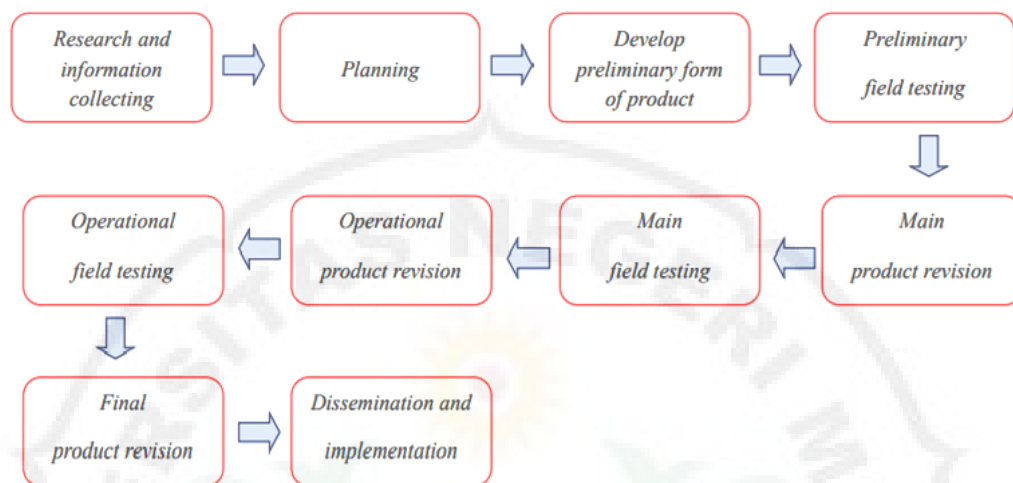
Research and information collecting

Planning

Develop preliminary form of product

Preliminary field testing

Main product revision

Main field testing

Operational product revision

Operational field testing

Final product revision

Dissemination and implementation

SITAS NEGERI M